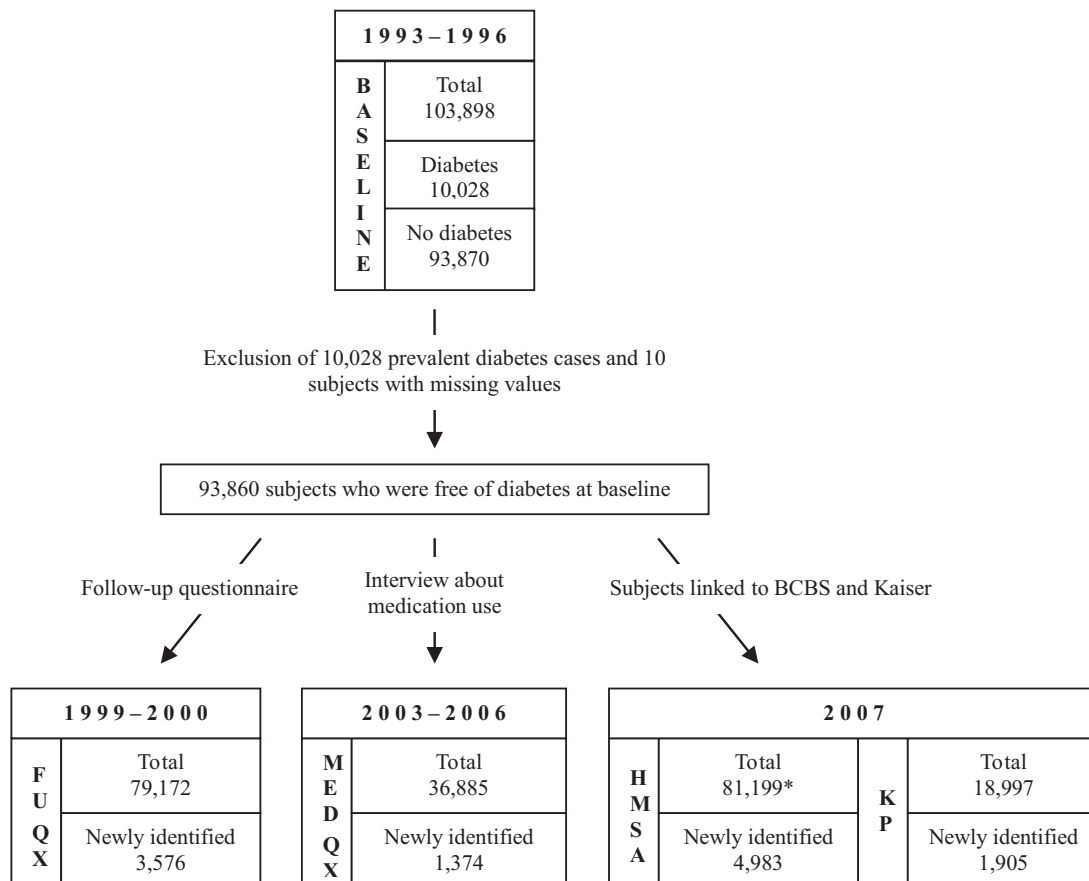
1993 – 1996

BASELINE

Total 103,898

Diabetes 10,028

No diabetes 93,870

Exclusion of 10,028 prevalent diabetes cases and 10 subjects with missing values

93,860 subjects who were free of diabetes at baseline

Follow-up questionnaire

Interview about medication use

Subjects linked to BCBS and Kaiser

1999 – 2000

FUQX

Total 79,172

Newly identified 3,576

2003 – 2006

MEDQX

Total 36,885

Newly identified 1,374

2007

HMSA

Total 81,199*

Newly identified 4,983

KP

Total 18,997

Newly identified 1,905